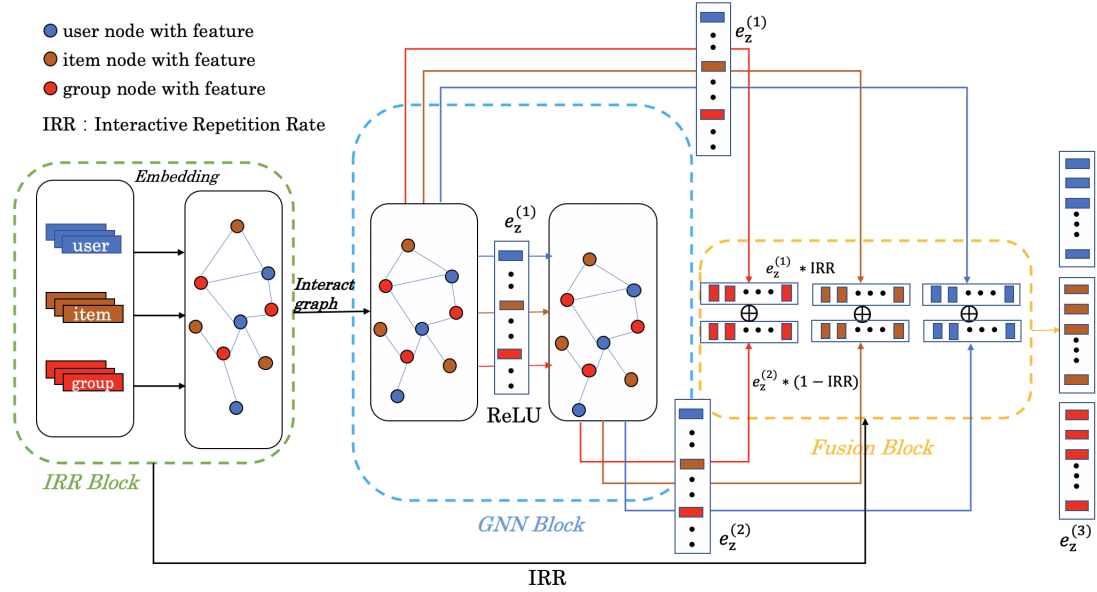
user node with feature
item node with feature
group node with feature
IRR : Interactive Repetition Rate

Embedding

user
item
group

Interact graph

$e_z^{(1)}$

$e_z^{(1)}$

ReLU

$e_z^{(1)} * \text{IRR}$

$\oplus$ $\oplus$ $\oplus$

$e_z^{(2)} * (1 - \text{IRR})$

Fusion Block

IRR Block

GNN Block

$e_z^{(2)}$

$e_z^{(3)}$

IRR